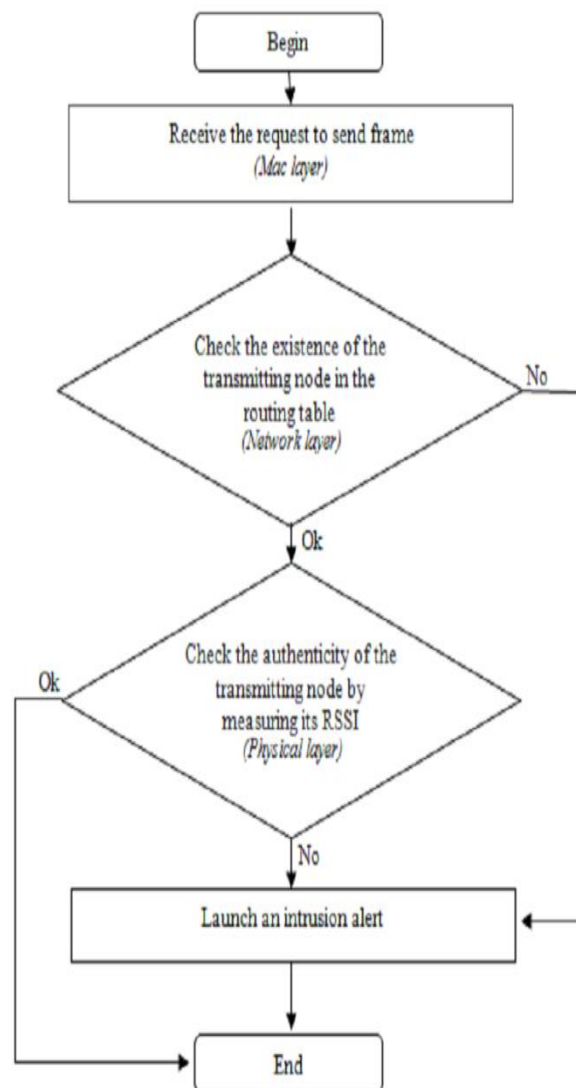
Begin

Receive the request to send frame
(Mac layer)

Check the existence of the transmitting node in the routing table
(Network layer)

No

Ok

Check the authenticity of the transmitting node by measuring its RSSI
(Physical layer)

Ok

No

Launch an intrusion alert

End